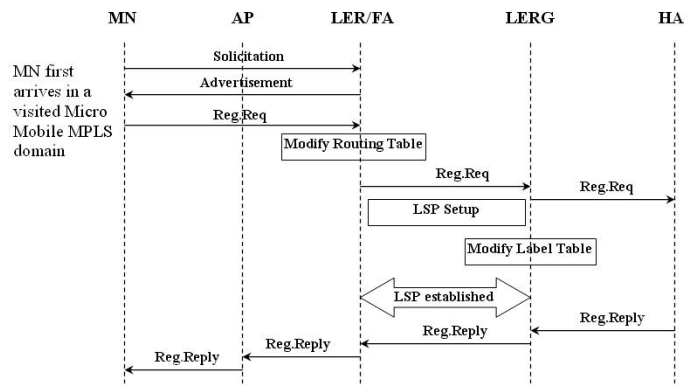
MN AP LER/FA LERG HA

MN first arrives in a visited Micro Mobile MPLS domain

Solicitation

Advertisement

Reg.Req

Modify Routing Table

Reg.Req

Reg.Req

LSP Setup

Modify Label Table

LSP established

Reg.Reply

Reg.Reply

Reg.Reply

Reg.Reply